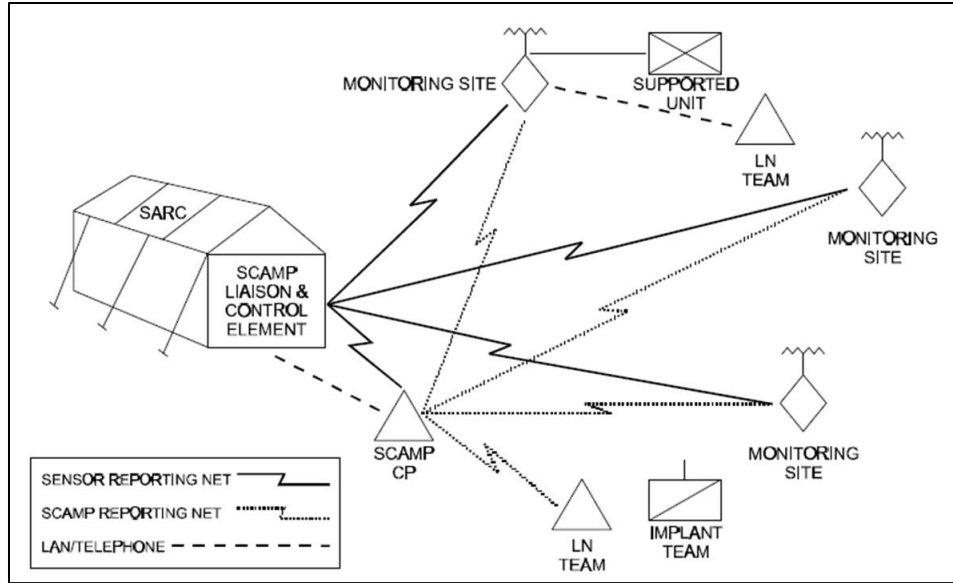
MONITORING SITE

SUPPORTED UNIT

LN TEAM

SARC

SCAMP LIAISON & CONTROL ELEMENT

MONITORING SITE

MONITORING SITE

SCAMP CP

LN TEAM

IMPLANT TEAM

SENSOR REPORTING NET

SCAMP REPORTING NET

LAN/TELEPHONE